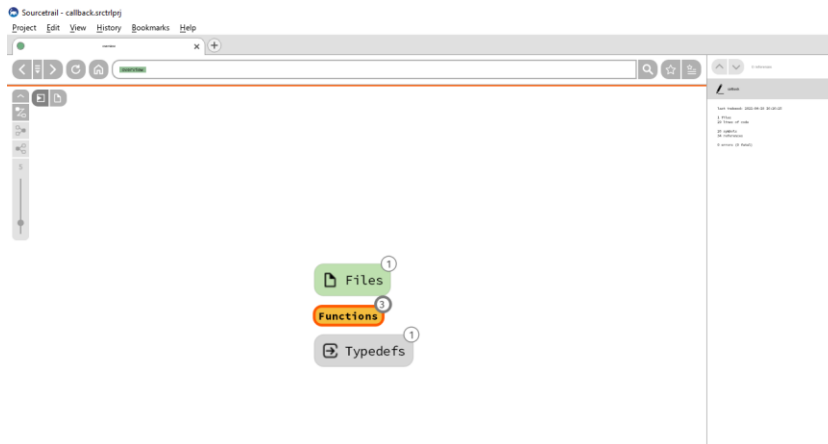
Sourcetrail - callback.srctrlprj

Project Edit View History Bookmarks Help

overview

overview

0 Tabs

status

Last indexed: 2022-04-24 15:45:27

1 files
19 lines of code

20 symbols
14 references

0 errors (0 fatal)

1
Files

3
Functions

1
Typedefs